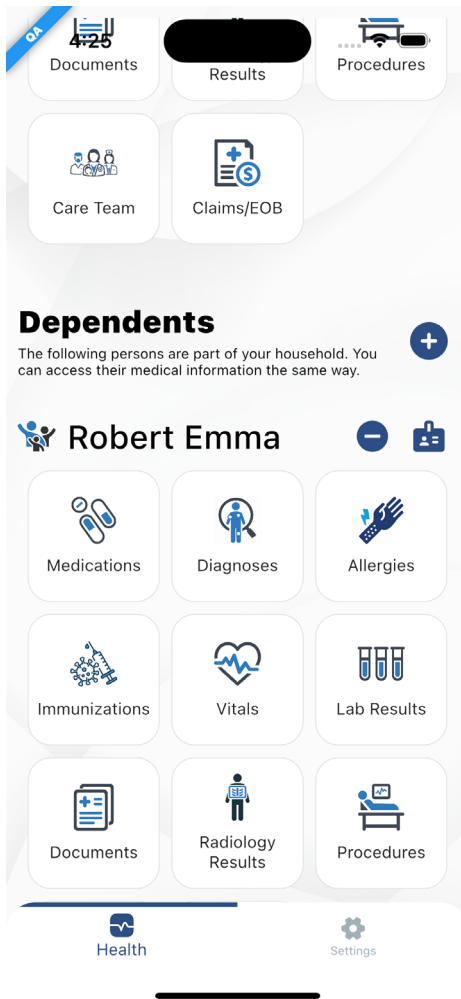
QA

4:25

Documents

Results

Procedures

Care Team

Claims/EOB

Dependents

The following persons are part of your household. You can access their medical information the same way.

Robert Emma

Medications

Diagnoses

Allergies

Immunizations

Vitals

Lab Results

Documents

Radiology Results

Procedures

Health

Settings